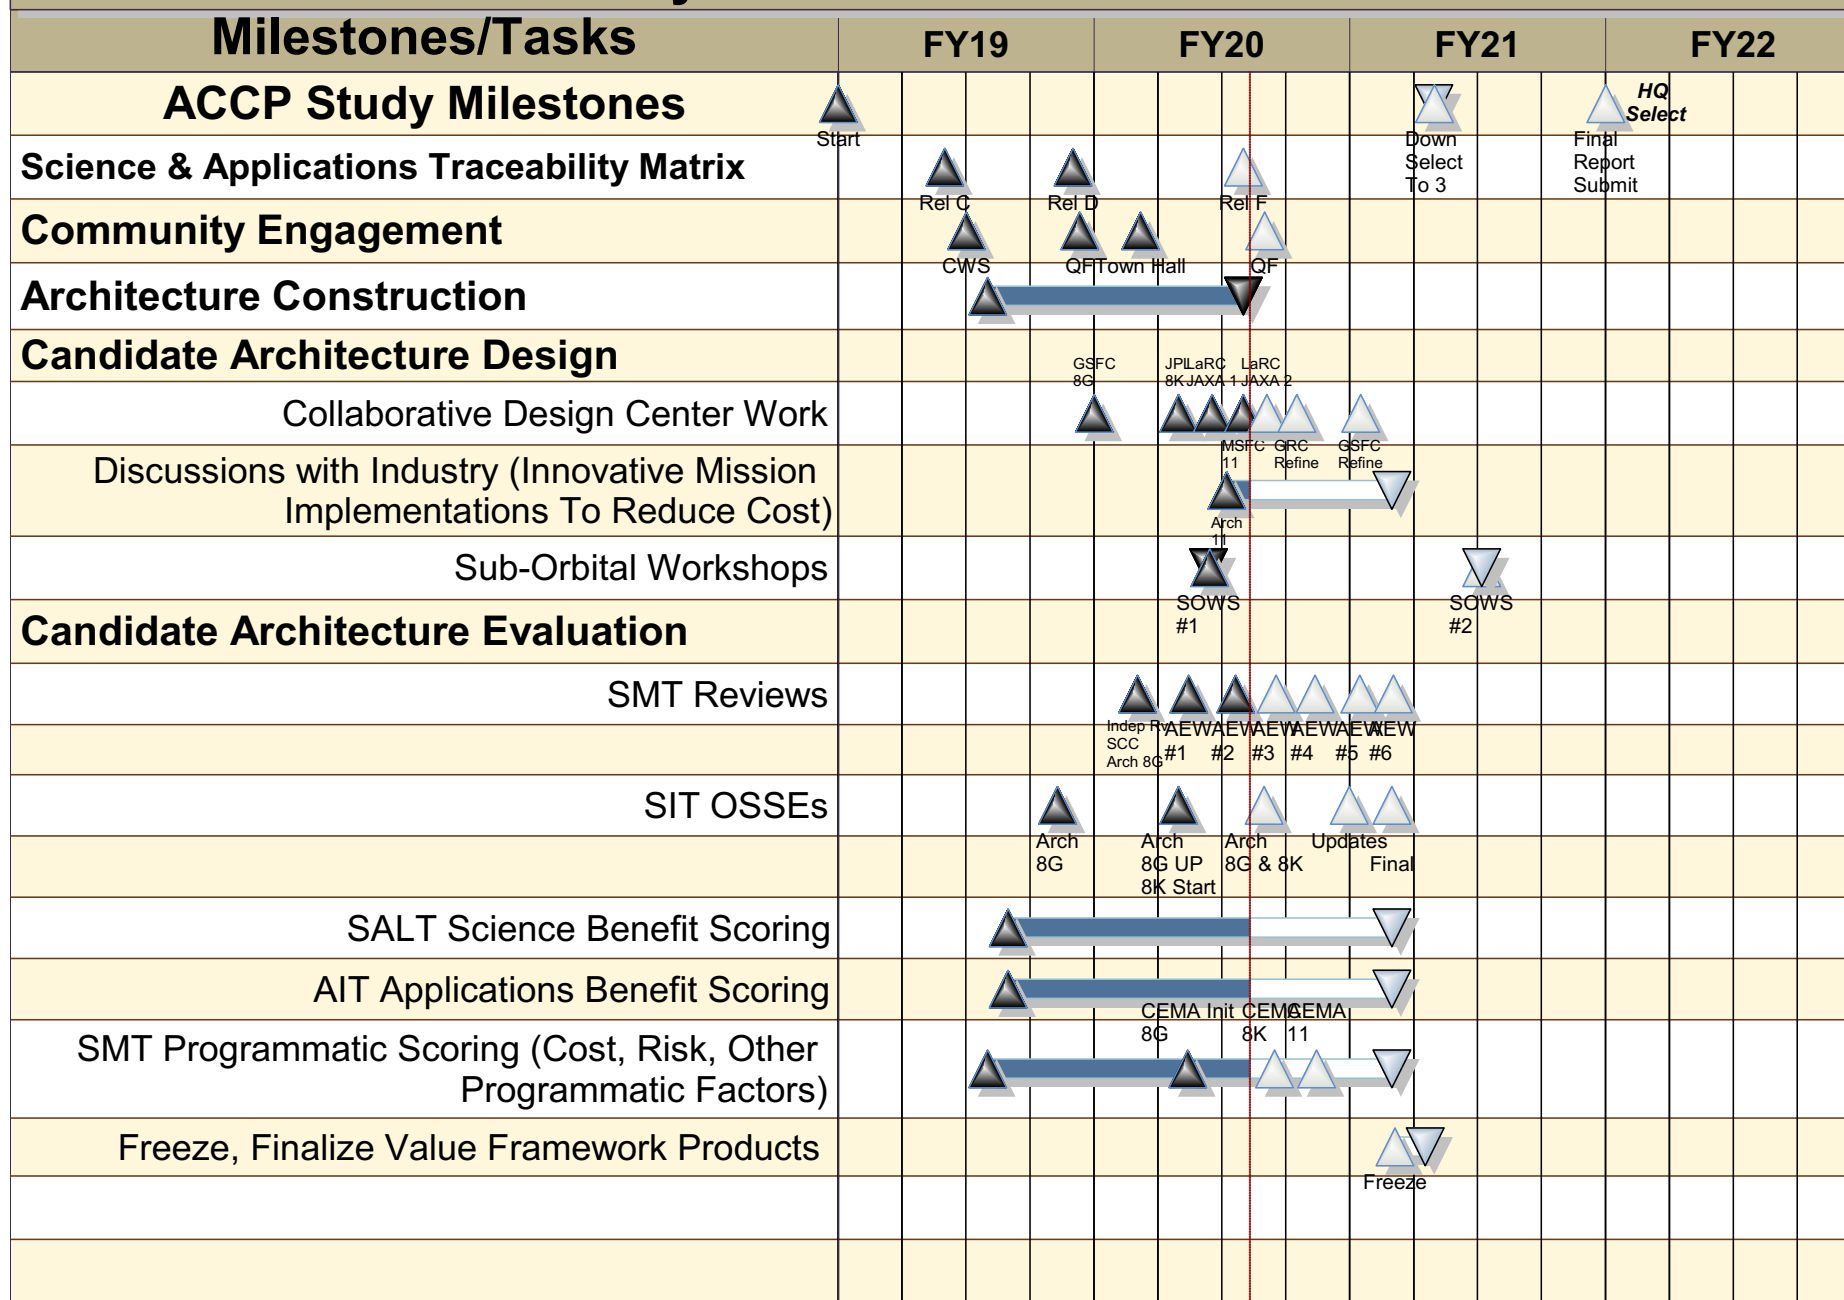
| Milestones/Tasks | FY19 | FY20 | FY21 | FY22 |
|---|---|---|---|---|
| ACCP Study Milestones | Start | | Down Select To 3 | Final Report Submit; HQ Select |
| Science & Applications Traceability Matrix | Rel C | Rel D; Rel F | | |
| Community Engagement | CWS | QF; Town Hall; QF | | |
| Architecture Construction | | | | |
| Candidate Architecture Design | | | | |
| Collaborative Design Center Work | | GSFC 8G; JPL 8K; LaRC JAXA 1; LaRC JAXA 2; MSFC 11; GRC Refine; GSFC Refine | | |
| Discussions with Industry (Innovative Mission Implementations To Reduce Cost) | | Arch 11 | | |
| Sub-Orbital Workshops | | SOWS #1 | SOWS #2 | |
| Candidate Architecture Evaluation | | | | |
| SMT Reviews | | Indep Rv SCC Arch 8G; AEW #1; AEW #2; AEW #3; AEW #4; AEW #5; AEW #6 | | |
| SIT OSSEs | Arch 8G | Arch 8G UP 8K Start; Arch 8G & 8K; Updates; Final | | |
| SALT Science Benefit Scoring | | | | |
| AIT Applications Benefit Scoring | | | | |
| SMT Programmatic Scoring (Cost, Risk, Other Programmatic Factors) | | CEMA Init 8G; CEMA 8K; CEMA 11 | | |
| Freeze, Finalize Value Framework Products | | | Freeze | |